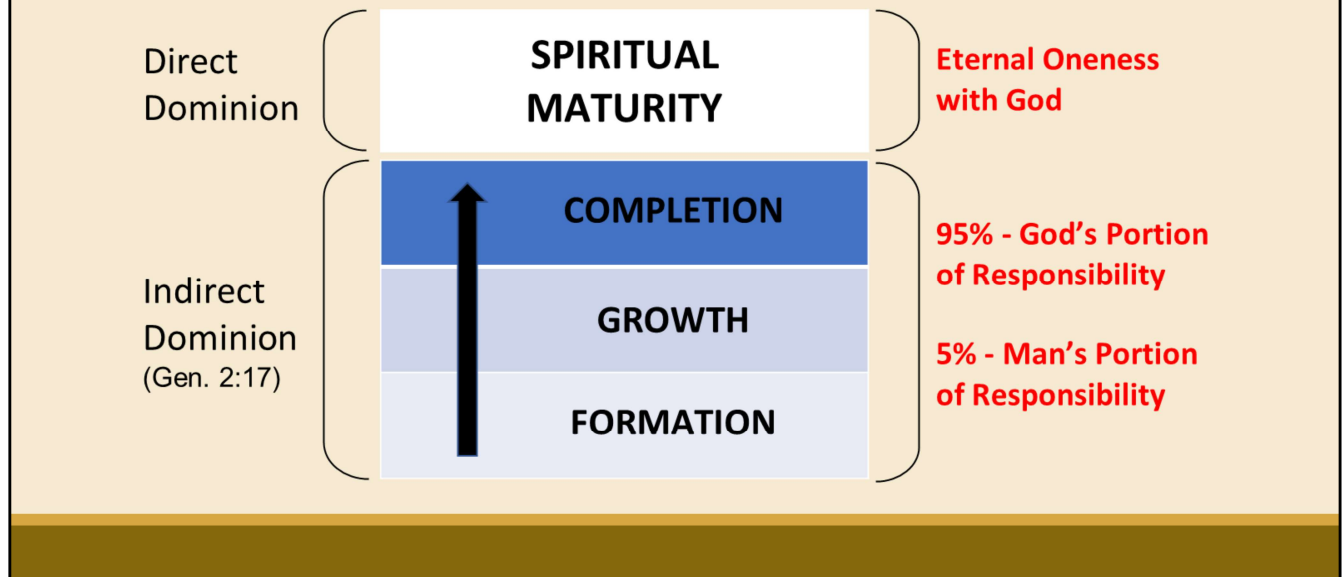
Direct Dominion

SPIRITUAL MATURITY

Eternal Oneness with God

Indirect Dominion
(Gen. 2:17)

COMPLETION

GROWTH

FORMATION

95% - God's Portion of Responsibility

5% - Man's Portion of Responsibility